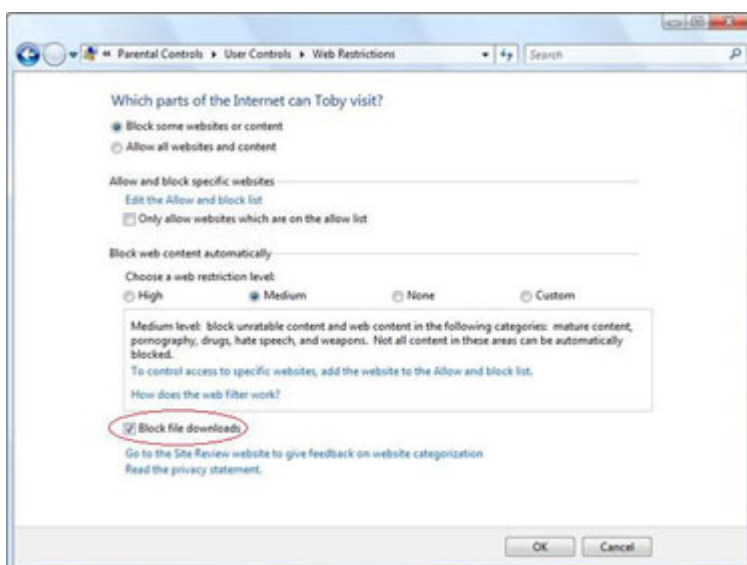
« Parental Controls ▸ User Controls ▸ Web Restrictions

Search

Which parts of the Internet can Toby visit?

Block some websites or content

Allow all websites and content

Allow and block specific websites

Edit the Allow and block list

Only allow websites which are on the allow list

Block web content automatically

Choose a web restriction level:

High

Medium

None

Custom

Medium level: block unratable content and web content in the following categories: mature content, pornography, drugs, hate speech, and weapons. Not all content in these areas can be automatically blocked.

To control access to specific websites, add the website to the Allow and block list.

How does the web filter work?

Block file downloads

Go to the Site Review website to give feedback on website categorization

Read the privacy statement.

OK

Cancel